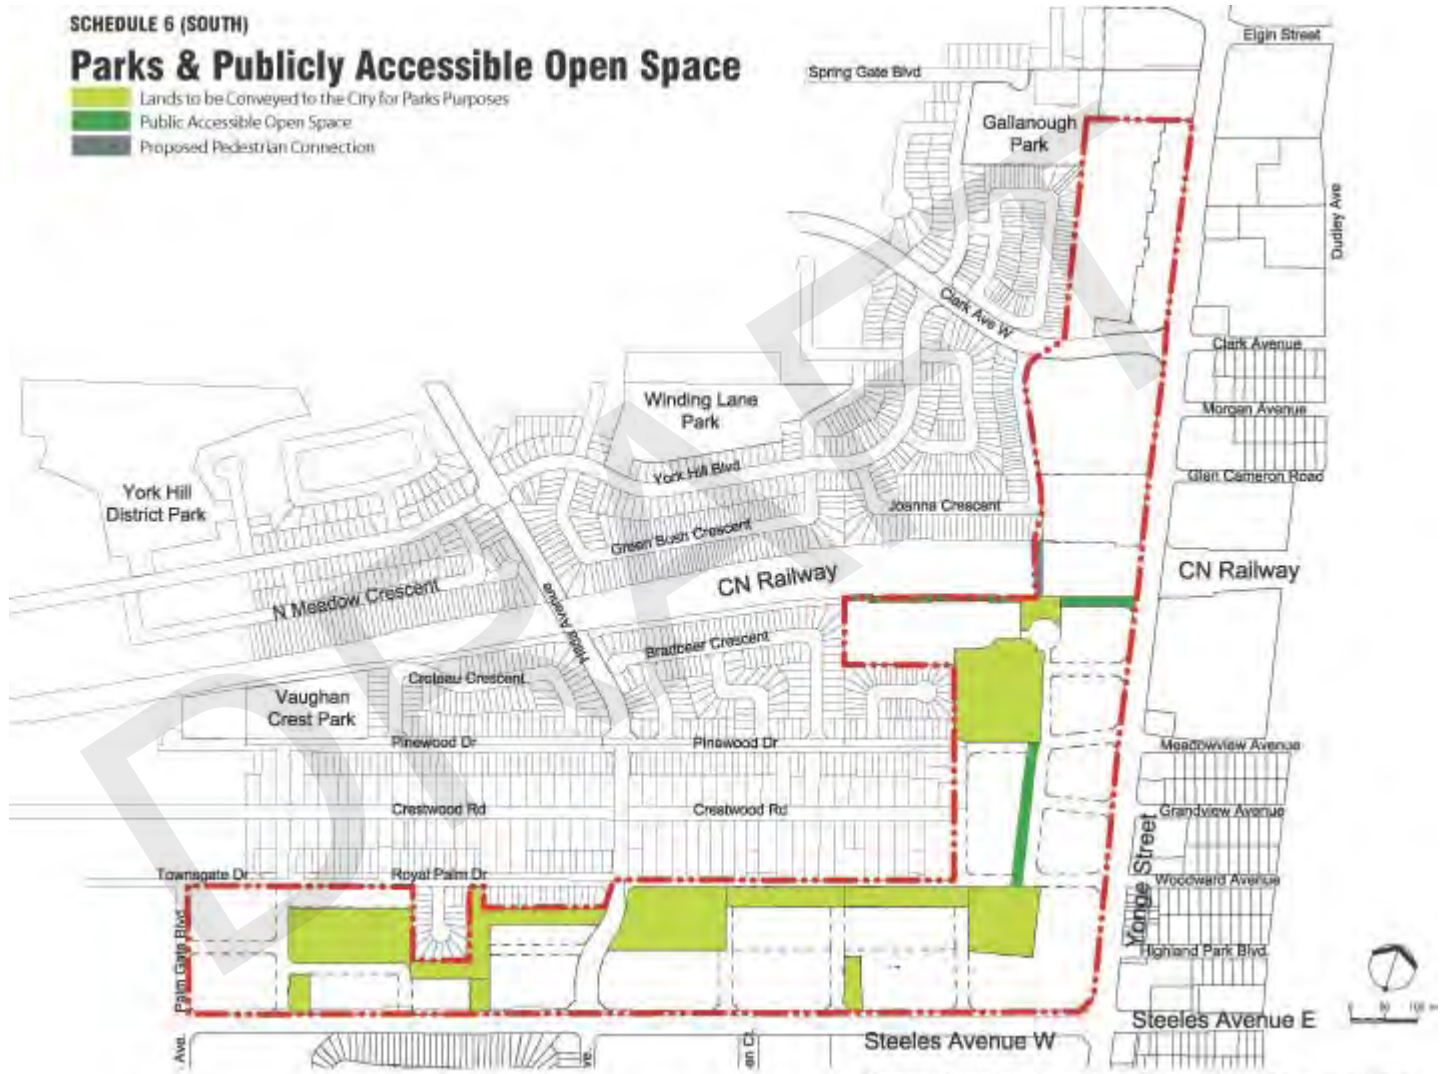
SCHEDULE 6 (SOUTH)

Parks & Publicly Accessible Open Space

Lands to be Conveyed to the City for Parks Purposes

Public Accessible Open Space

Proposed Pedestrian Connection

DRAFT

Elgin Street

Spring Gate Blvd

Gallanough Park

Dudley Ave

Clark Ave W

Clark Avenue

Morgan Avenue

Glen Cameron Road

Winding Lane Park

York Hill Blvd

Joanna Crescent

York Hill District Park

Green Bush Crescent

CN Railway

CN Railway

N Meadow Crescent

Hilda Avenue

Bradbeer Crescent

Croteau Crescent

Vaughan Crest Park

Pinewood Dr

Pinewood Dr

Meadowview Avenue

Crestwood Rd

Crestwood Rd

Grandview Avenue

Yonge Street

Townsgate Dr

Royal Palm Dr

Woodward Avenue

Palm Gate Blvd

Highland Park Blvd

Steeles Avenue E

Steeles Avenue W

Ave

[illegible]

an Ct

0 50 100 m